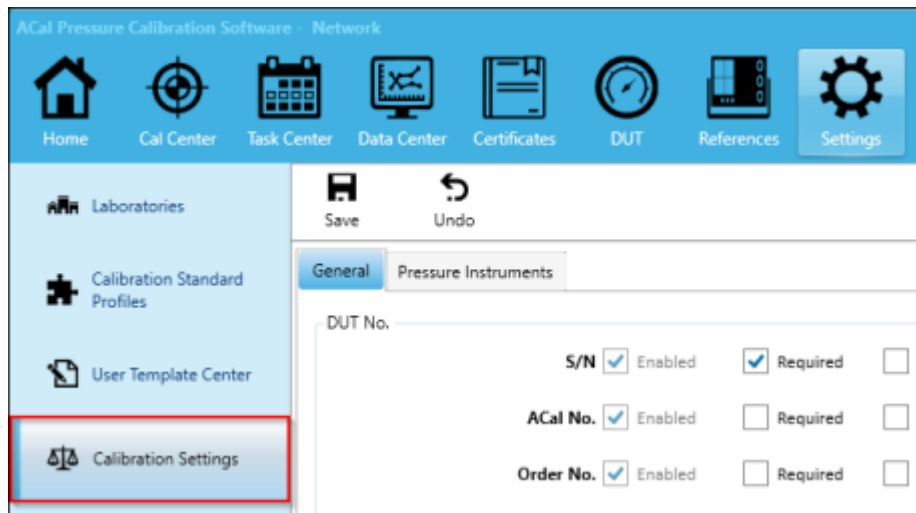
ACal Pressure Calibration Software - Network

Home
Cal Center
Task Center
Data Center
Certificates
DUT
References
Settings

Laboratories
Calibration Standard Profiles
User Template Center
Calibration Settings

Save
Undo

General
Pressure Instruments

DUT No.

S/N Enabled Required
ACal No. Enabled Required
Order No. Enabled Required